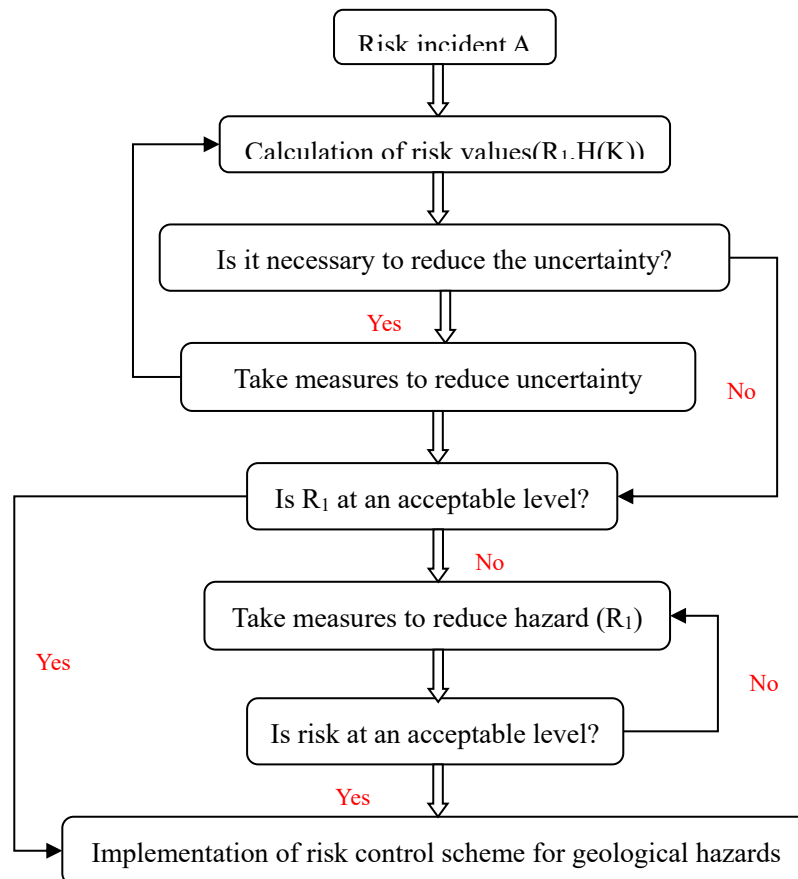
Risk incident A

Calculation of risk values($R_1$,H(K))

Is it necessary to reduce the uncertainty?

Yes

Take measures to reduce uncertainty

No

Is $R_1$ at an acceptable level?

No

Take measures to reduce hazard ($R_1$)

Yes

No

Is risk at an acceptable level?

Yes

Implementation of risk control scheme for geological hazards